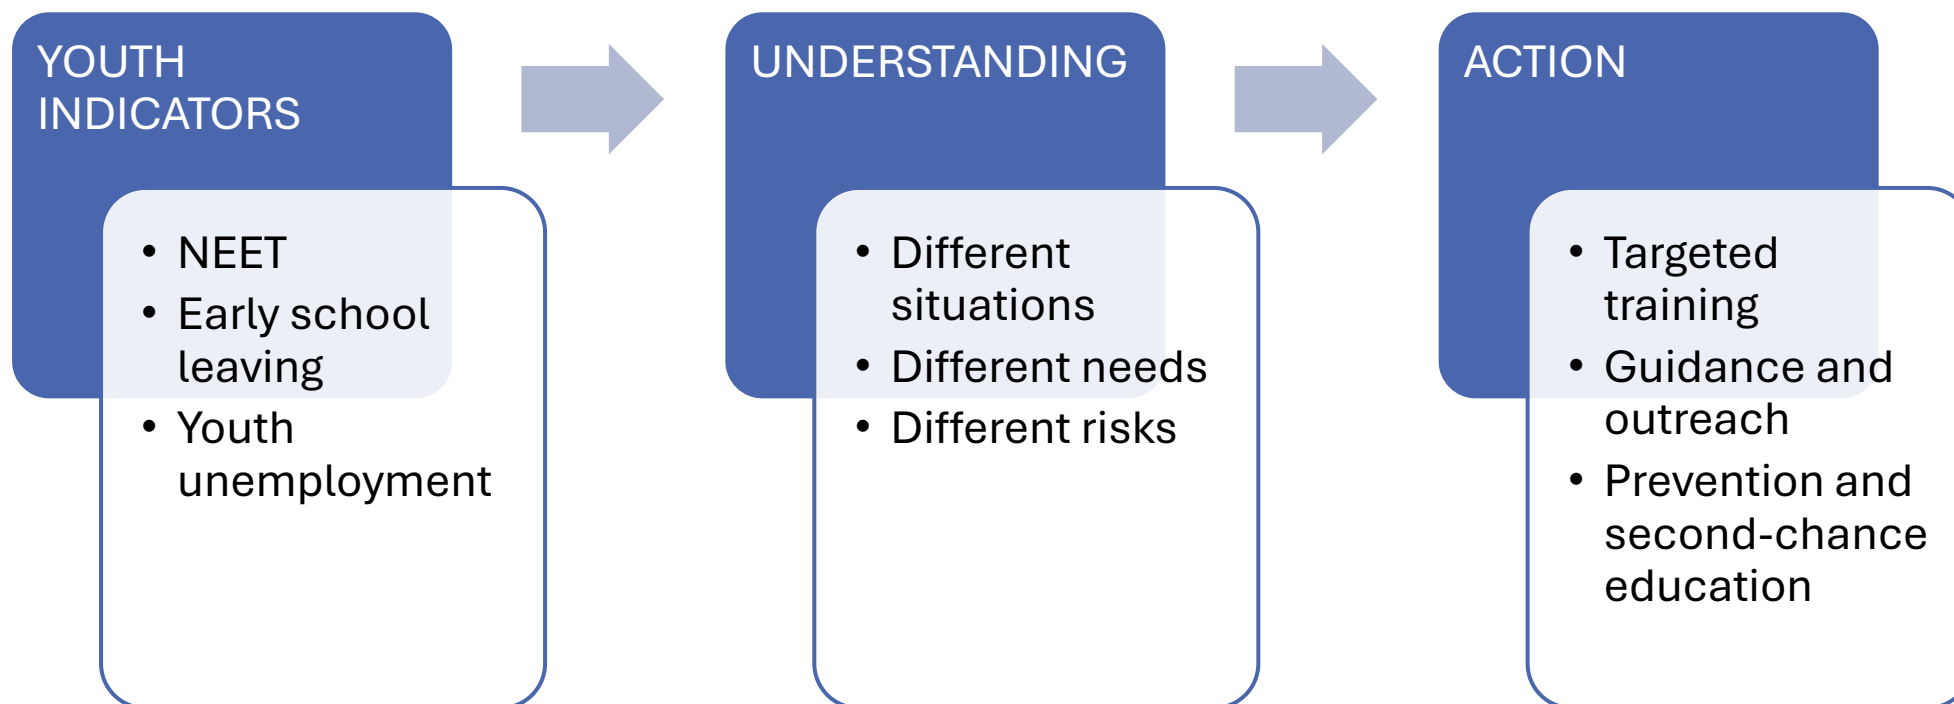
YOUTH INDICATORS

- NEET
- Early school leaving
- Youth unemployment

UNDERSTANDING

- Different situations
- Different needs
- Different risks

ACTION

- Targeted training
- Guidance and outreach
- Prevention and second-chance education